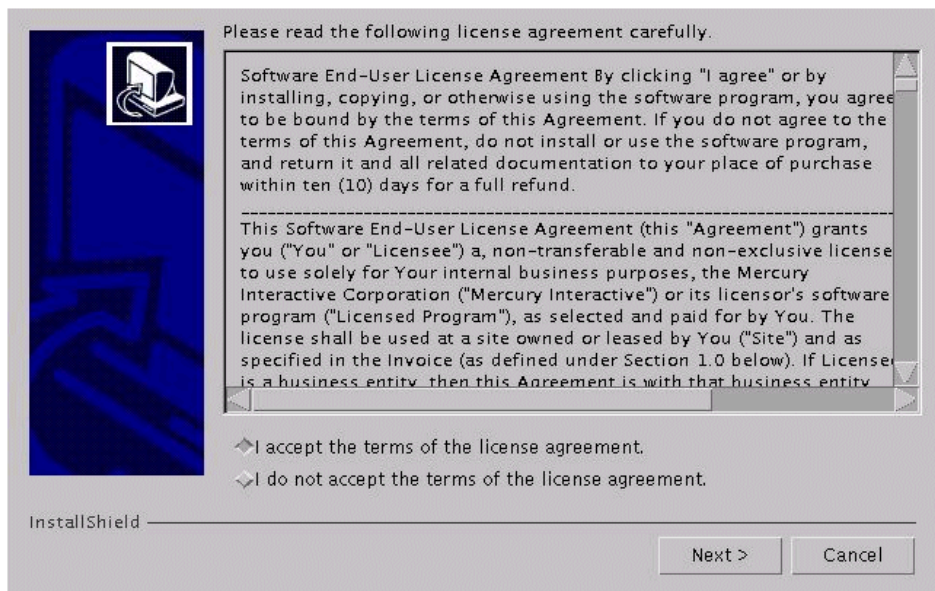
Please read the following license agreement carefully.

Software End-User License Agreement By clicking "I agree" or by installing, copying, or otherwise using the software program, you agree to be bound by the terms of this Agreement. If you do not agree to the terms of this Agreement, do not install or use the software program, and return it and all related documentation to your place of purchase within ten (10) days for a full refund.

This Software End-User License Agreement (this "Agreement") grants you ("You" or "Licensee") a, non-transferable and non-exclusive license to use solely for Your internal business purposes, the Mercury Interactive Corporation ("Mercury Interactive") or its licensor's software program ("Licensed Program"), as selected and paid for by You. The license shall be used at a site owned or leased by You ("Site") and as specified in the Invoice (as defined under Section 1.0 below). If Licensee is a business entity, then this Agreement is with that business entity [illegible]

I accept the terms of the license agreement.

I do not accept the terms of the license agreement.

InstallShield

Next >

Cancel